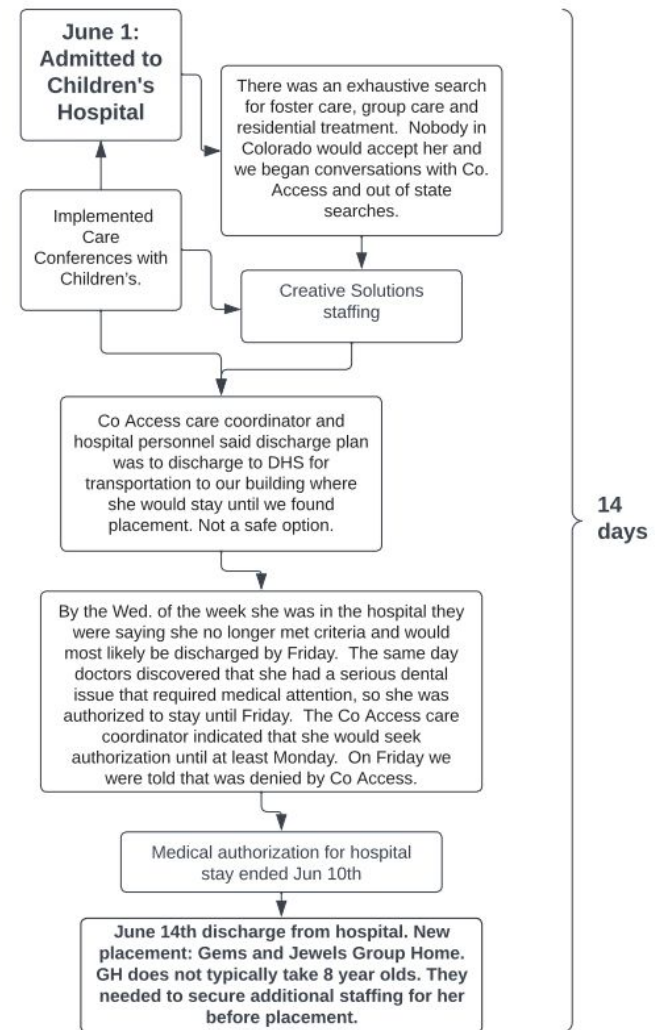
June 1: Admitted to Children's Hospital

Implemented Care Conferences with Children's.

There was an exhaustive search for foster care, group care and residential treatment. Nobody in Colorado would accept her and we began conversations with Co. Access and out of state searches.

Creative Solutions staffing

Co Access care coordinator and hospital personnel said discharge plan was to discharge to DHS for transportation to our building where she would stay until we found placement. Not a safe option.

By the Wed. of the week she was in the hospital they were saying she no longer met criteria and would most likely be discharged by Friday. The same day doctors discovered that she had a serious dental issue that required medical attention, so she was authorized to stay until Friday. The Co Access care coordinator indicated that she would seek authorization until at least Monday. On Friday we were told that was denied by Co Access.

Medical authorization for hospital stay ended Jun 10th

June 14th discharge from hospital. New placement: Gems and Jewels Group Home. GH does not typically take 8 year olds. They needed to secure additional staffing for her before placement.

14 days